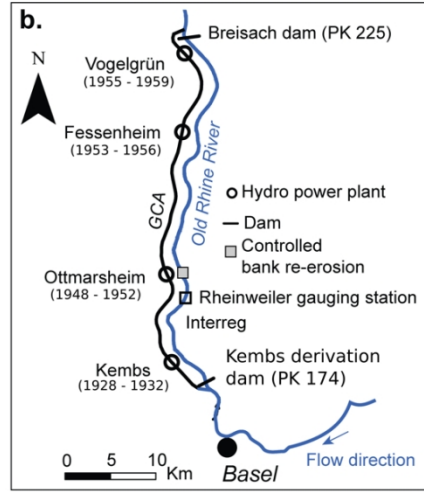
b.

N

Breisach dam (PK 225)

Vogelgrün
(1955 - 1959)

Fessenheim
(1953 - 1956)

GCA

Old Rhine River

Hydro power plant

Dam

Controlled bank re-erosion

Ottmarsheim
(1948 - 1952)

Rheinweiler gauging station

Interreg

Kembs
(1928 - 1932)

Kembs derivation dam (PK 174)

0 5 10 Km

Basel

Flow direction